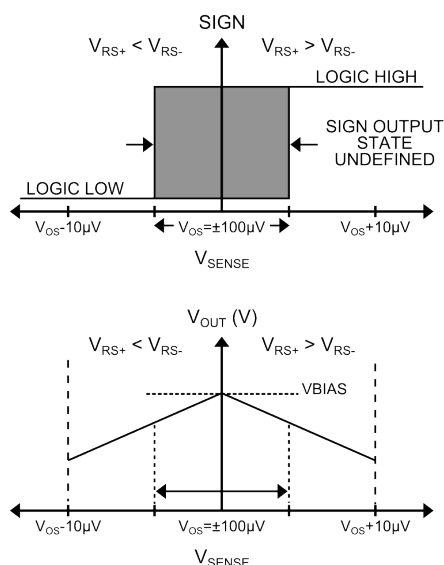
SIGN

$V_{RS+} < V_{RS-}$

$V_{RS+} > V_{RS-}$

LOGIC HIGH

SIGN OUTPUT STATE UNDEFINED

LOGIC LOW

$V_{OS}$-10μV

$V_{OS}$=±100μV

$V_{OS}$+10μV

$V_{SENSE}$

$V_{OUT}$ (V)

$V_{RS+} < V_{RS-}$

$V_{RS+} > V_{RS-}$

VBIAS

$V_{OS}$-10μV

$V_{OS}$=±100μV

$V_{OS}$+10μV

$V_{SENSE}$